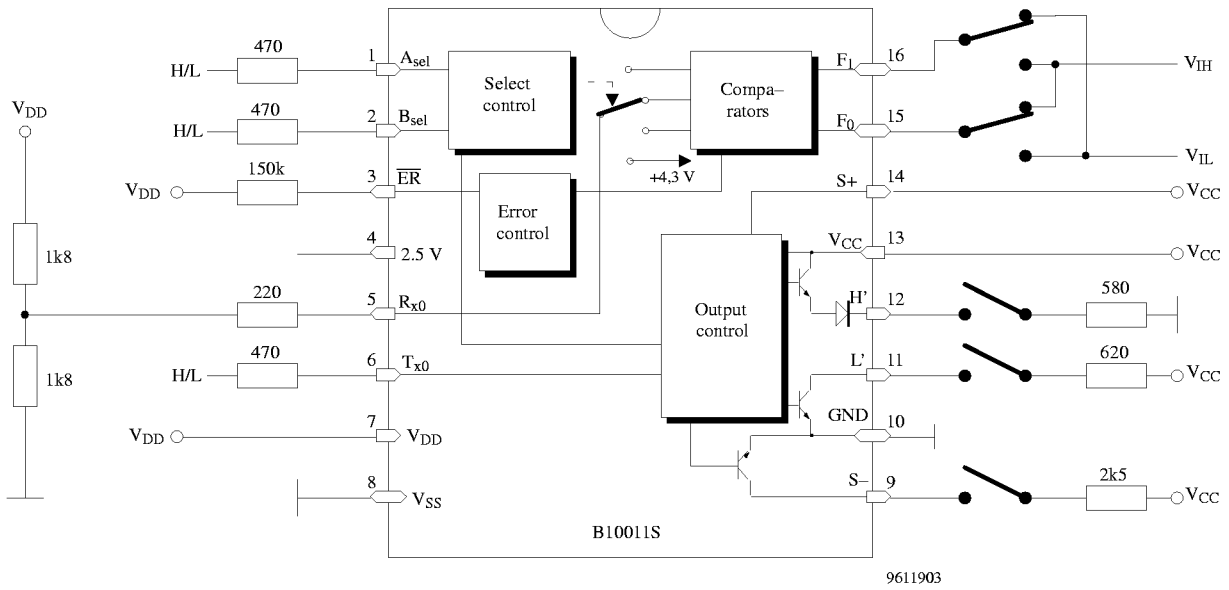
$V_{DD}$

1k8

1k8

H/L 470 1 $A_{sel}$

H/L 470 2 $B_{sel}$

$V_{DD}$ 150k 3 $\overline{ER}$

4 2.5 V

220 5 $R_{x0}$

H/L 470 6 $T_{x0}$

$V_{DD}$ 7 $V_{DD}$

8 $V_{SS}$

Select control

Error control

Compa– rators

+4,3 V

Output control

B10011S

$F_1$ 16

$F_0$ 15

S+ 14

$V_{CC}$ 13

H' 12

L' 11

GND 10

S– 9

$V_{IH}$

$V_{IL}$

$V_{CC}$

$V_{CC}$

580

620 $V_{CC}$

2k5 $V_{CC}$

9611903